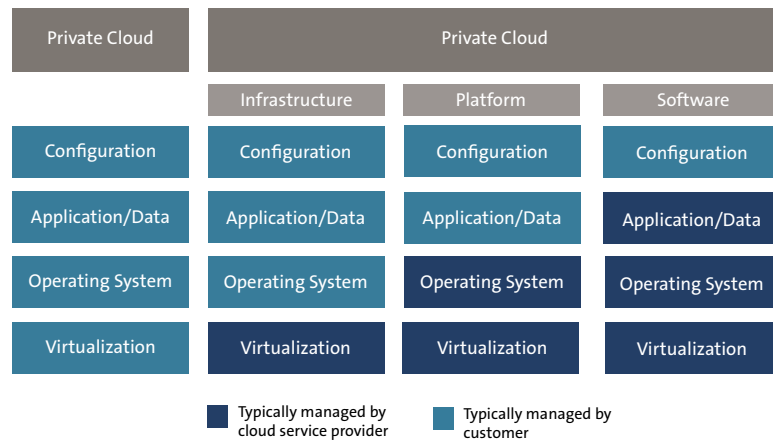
Private Cloud

Configuration

Application/Data

Operating System

Virtualization

Private Cloud

Infrastructure

Configuration

Application/Data

Operating System

Virtualization

Platform

Configuration

Application/Data

Operating System

Virtualization

Software

Configuration

Application/Data

Operating System

Virtualization

Typically managed by cloud service provider

Typically managed by customer